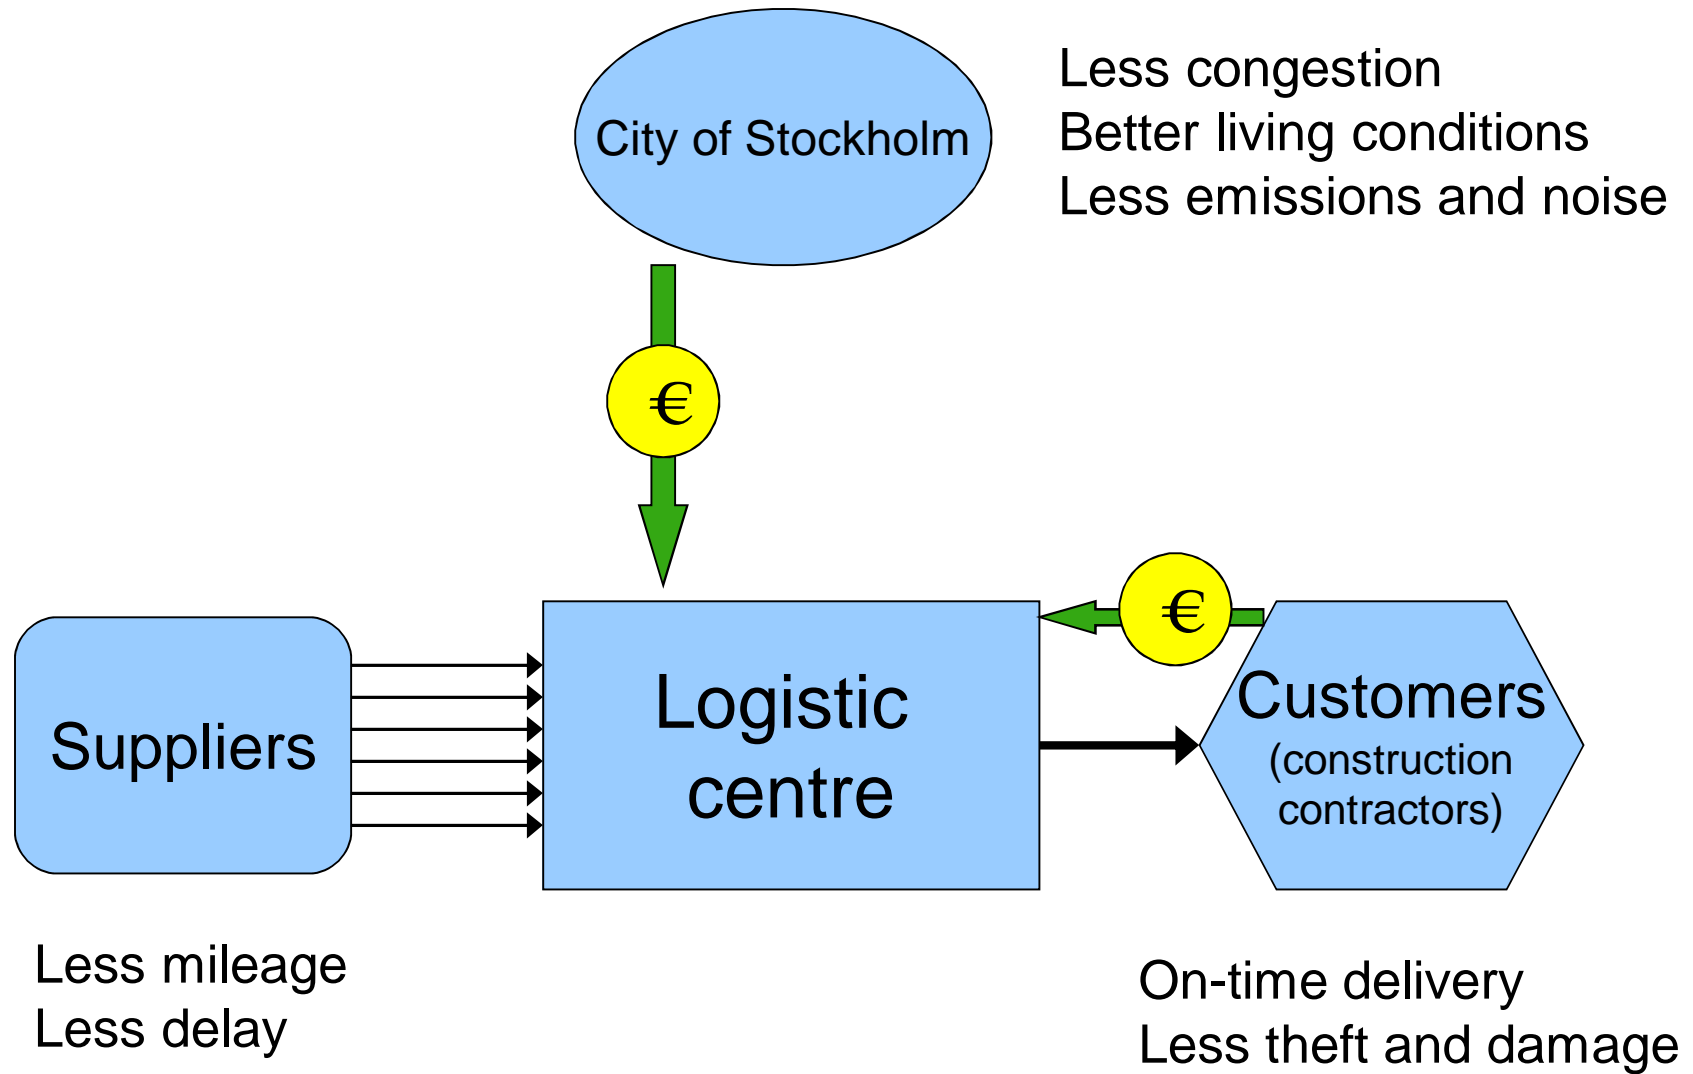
City of Stockholm

Less congestion
Better living conditions
Less emissions and noise

€

€

Suppliers

Logistic centre

Customers (construction contractors)

Less mileage
Less delay

On-time delivery
Less theft and damage